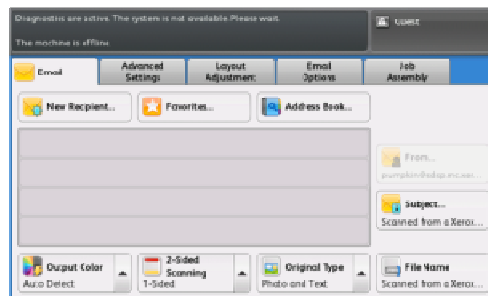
Diagnostics are active. The system is not available. Please wait.

The machine is offline.

Users

Email

Advanced Settings

Layout Adjustment

Email Options

Job Assembly

New Recipient...

Favorites...

Address Book...

From...

pumpkin@abcp.mc.ser...

Subject...

Scanned from a Xerox...

Output Color

Auto Detect

2-Sided Scanning

1-Sided

Original Type

Photo and Text

File Name

Scanned from a Xerox...